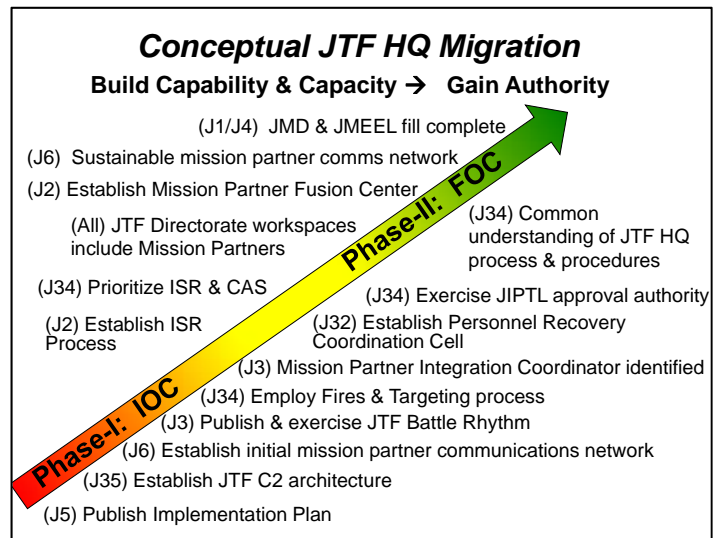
Conceptual JTF HQ Migration

Build Capability & Capacity → Gain Authority

(J1/J4) JMD & JMEEL fill complete

(J6) Sustainable mission partner comms network

(J2) Establish Mission Partner Fusion Center

(All) JTF Directorate workspaces include Mission Partners

(J34) Common understanding of JTF HQ process & procedures

Phase-II: FOC

(J34) Prioritize ISR & CAS

(J34) Exercise JIPTL approval authority

(J2) Establish ISR Process

(J32) Establish Personnel Recovery Coordination Cell

(J3) Mission Partner Integration Coordinator identified

(J34) Employ Fires & Targeting process

(J3) Publish & exercise JTF Battle Rhythm

(J6) Establish initial mission partner communications network

Phase-I: IOC

(J35) Establish JTF C2 architecture

(J5) Publish Implementation Plan